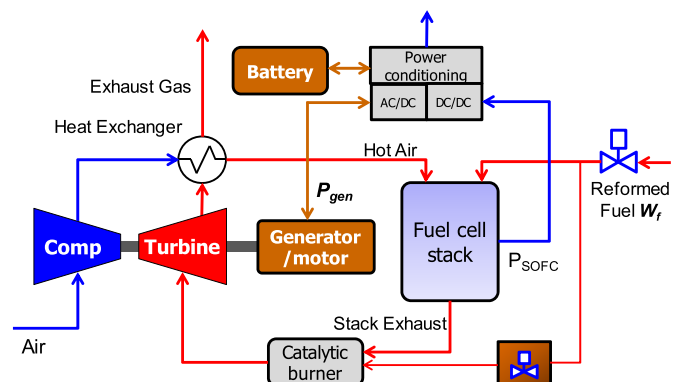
Battery

Power conditioning

AC/DC

DC/DC

Exhaust Gas

Heat Exchanger

Hot Air

$P_{gen}$

Reformed Fuel $W_f$

Comp

Turbine

Generator /motor

Fuel cell stack

$P_{SOFC}$

Air

Stack Exhaust

Catalytic burner